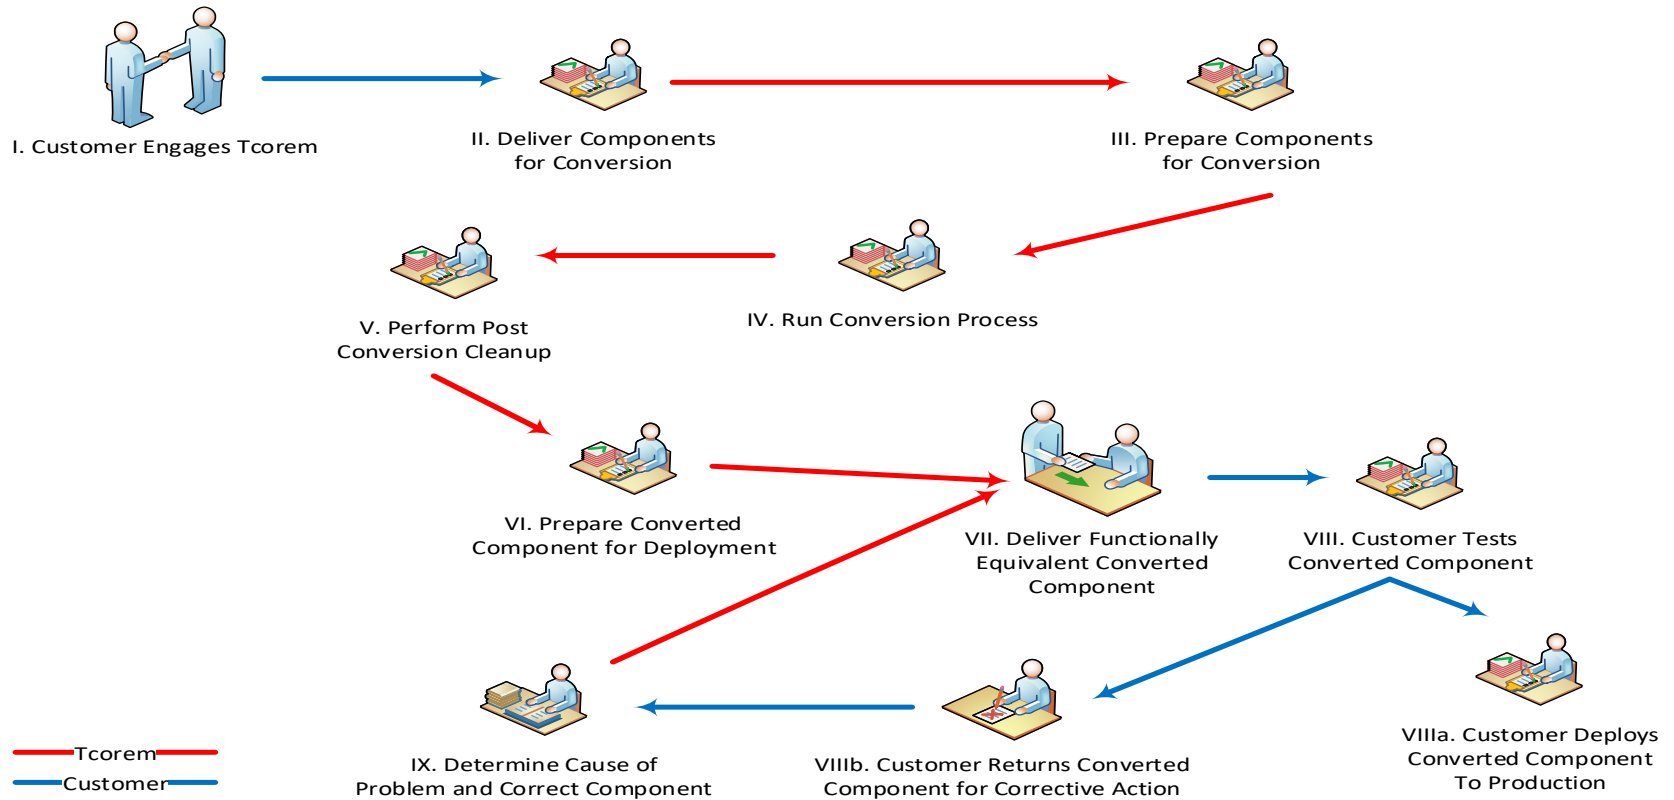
I. Customer Engages Tcorem

II. Deliver Components for Conversion

III. Prepare Components for Conversion

IV. Run Conversion Process

V. Perform Post Conversion Cleanup

VI. Prepare Converted Component for Deployment

VII. Deliver Functionally Equivalent Converted Component

VIII. Customer Tests Converted Component

VIIIa. Customer Deploys Converted Component To Production

VIIIb. Customer Returns Converted Component for Corrective Action

IX. Determine Cause of Problem and Correct Component

Tcorem
Customer